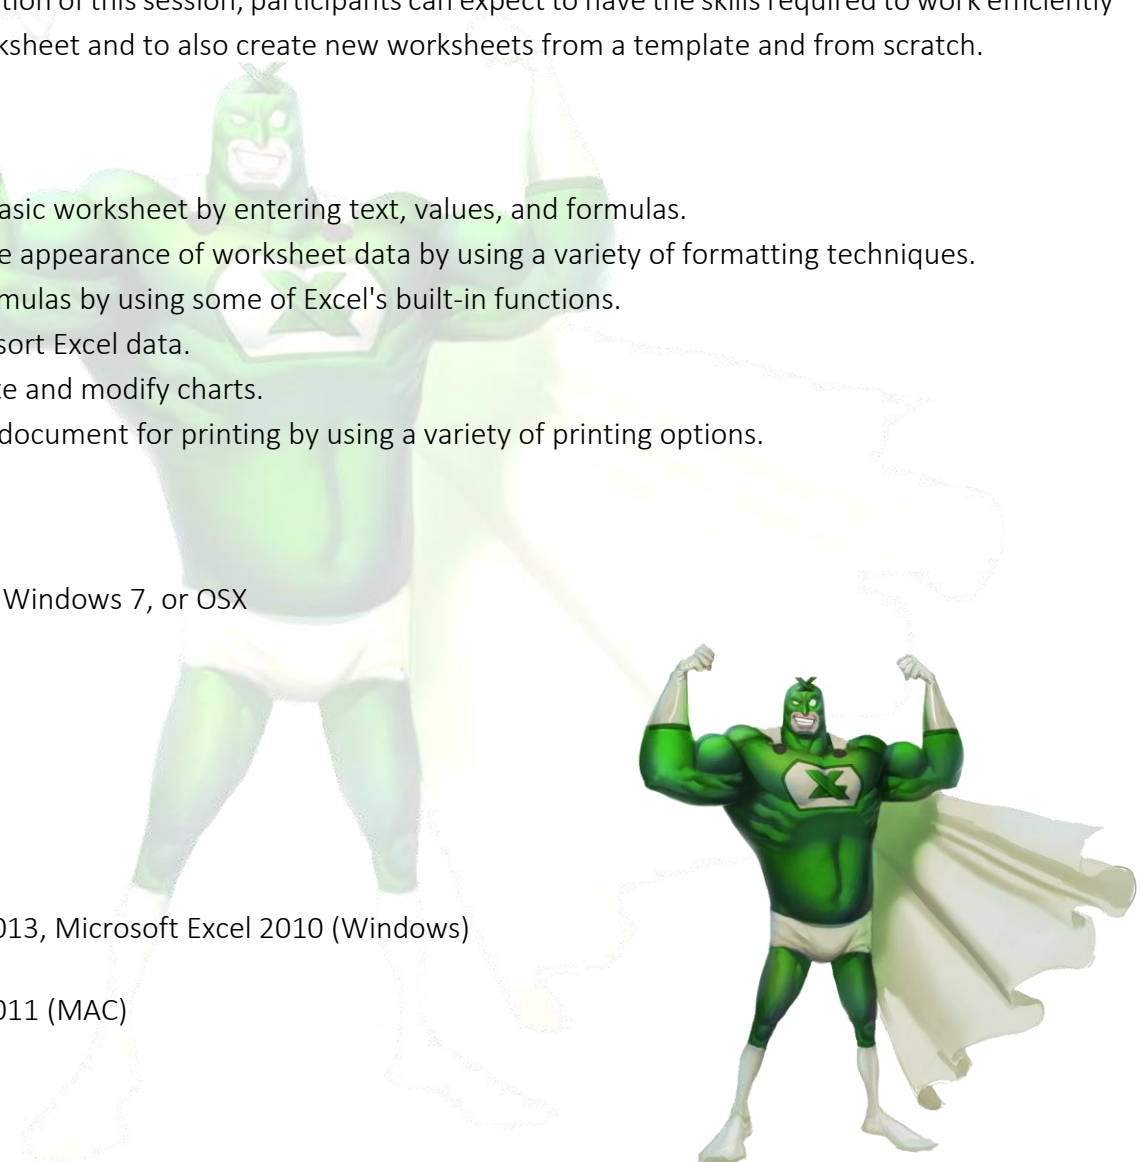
tion of this session, participants can expect to have the skills required to work efficiently ksheet and to also create new worksheets from a template and from scratch.

asic worksheet by entering text, values, and formulas.
e appearance of worksheet data by using a variety of formatting techniques.
mulas by using some of Excel's built-in functions.
sort Excel data.
te and modify charts.
document for printing by using a variety of printing options.

Windows 7, or OSX

013, Microsoft Excel 2010 (Windows)

011 (MAC)